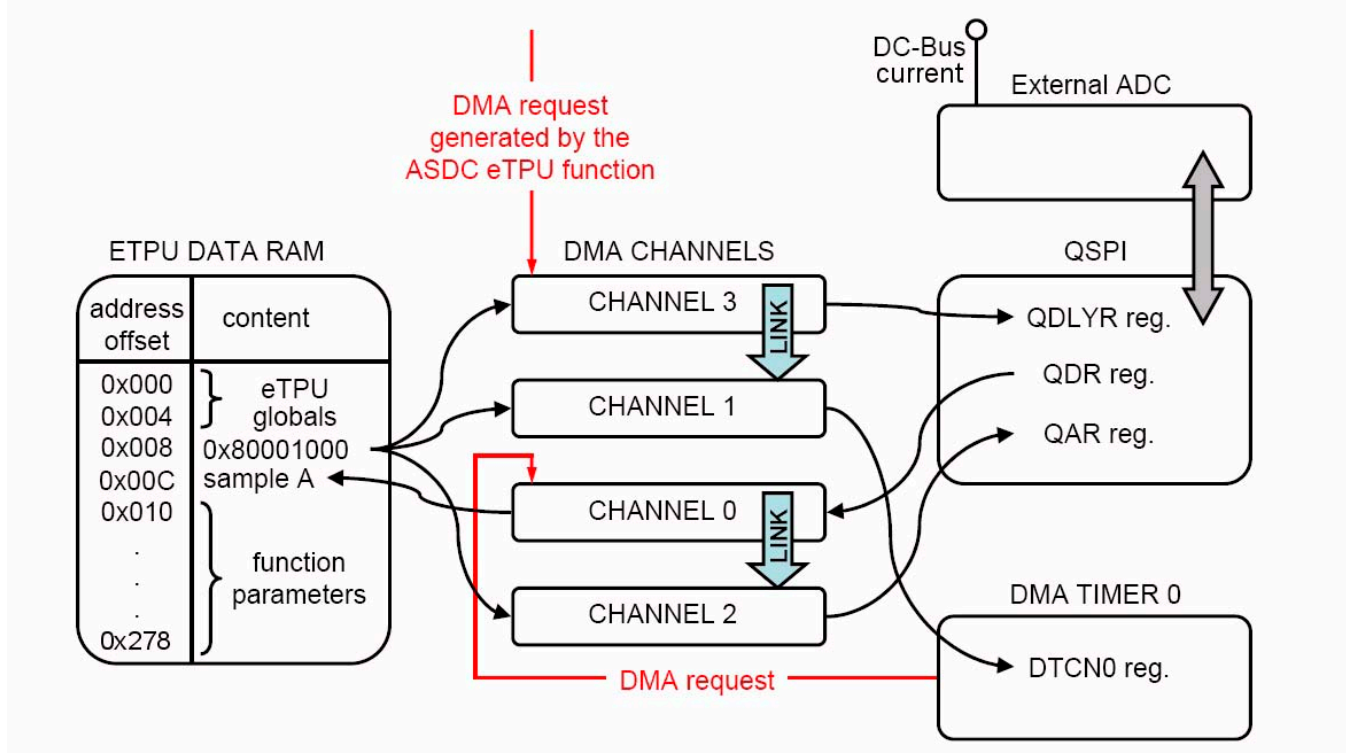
DMA request generated by the ASDC eTPU function

DC-Bus current

External ADC

ETPU DATA RAM

| address offset | content |
|---|---|
| 0x000 | eTPU globals |
| 0x004 | |
| 0x008 | 0x80001000 |
| 0x00C | sample A |
| 0x010 | function parameters |
| . | |
| . | |
| . | |
| 0x278 | |

DMA CHANNELS

CHANNEL 3

LINK

CHANNEL 1

CHANNEL 0

LINK

CHANNEL 2

QSPI

QDLYR reg.

QDR reg.

QAR reg.

DMA TIMER 0

DTCN0 reg.

DMA request